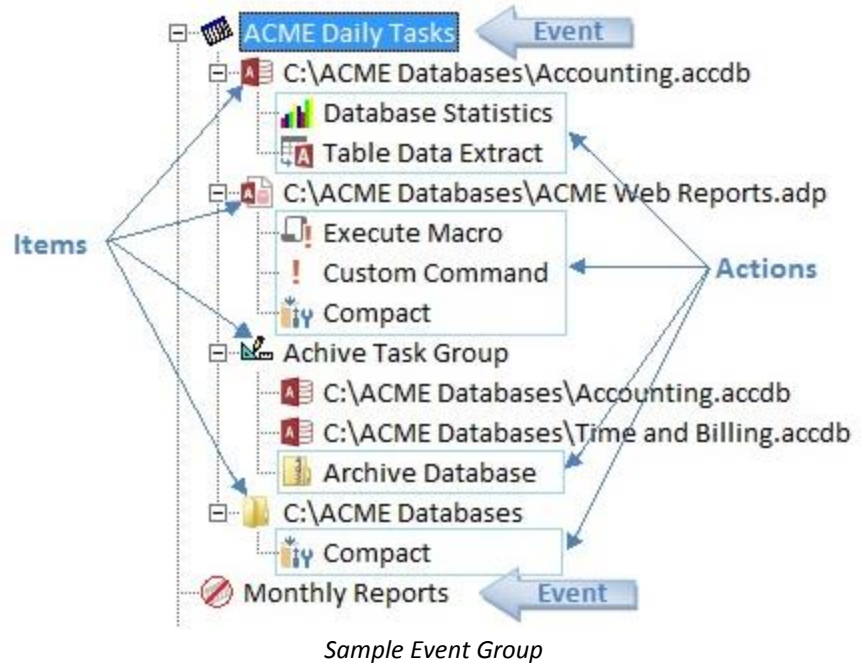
ACME Daily Tasks
Event
C:\ACME Databases\Accounting.accdb
Database Statistics
Table Data Extract
C:\ACME Databases\ACME Web Reports.adp
Items
Execute Macro
Custom Command
Actions
Compact
Achive Task Group
C:\ACME Databases\Accounting.accdb
C:\ACME Databases\Time and Billing.accdb
Archive Database
C:\ACME Databases
Compact
Monthly Reports
Event

Sample Event Group